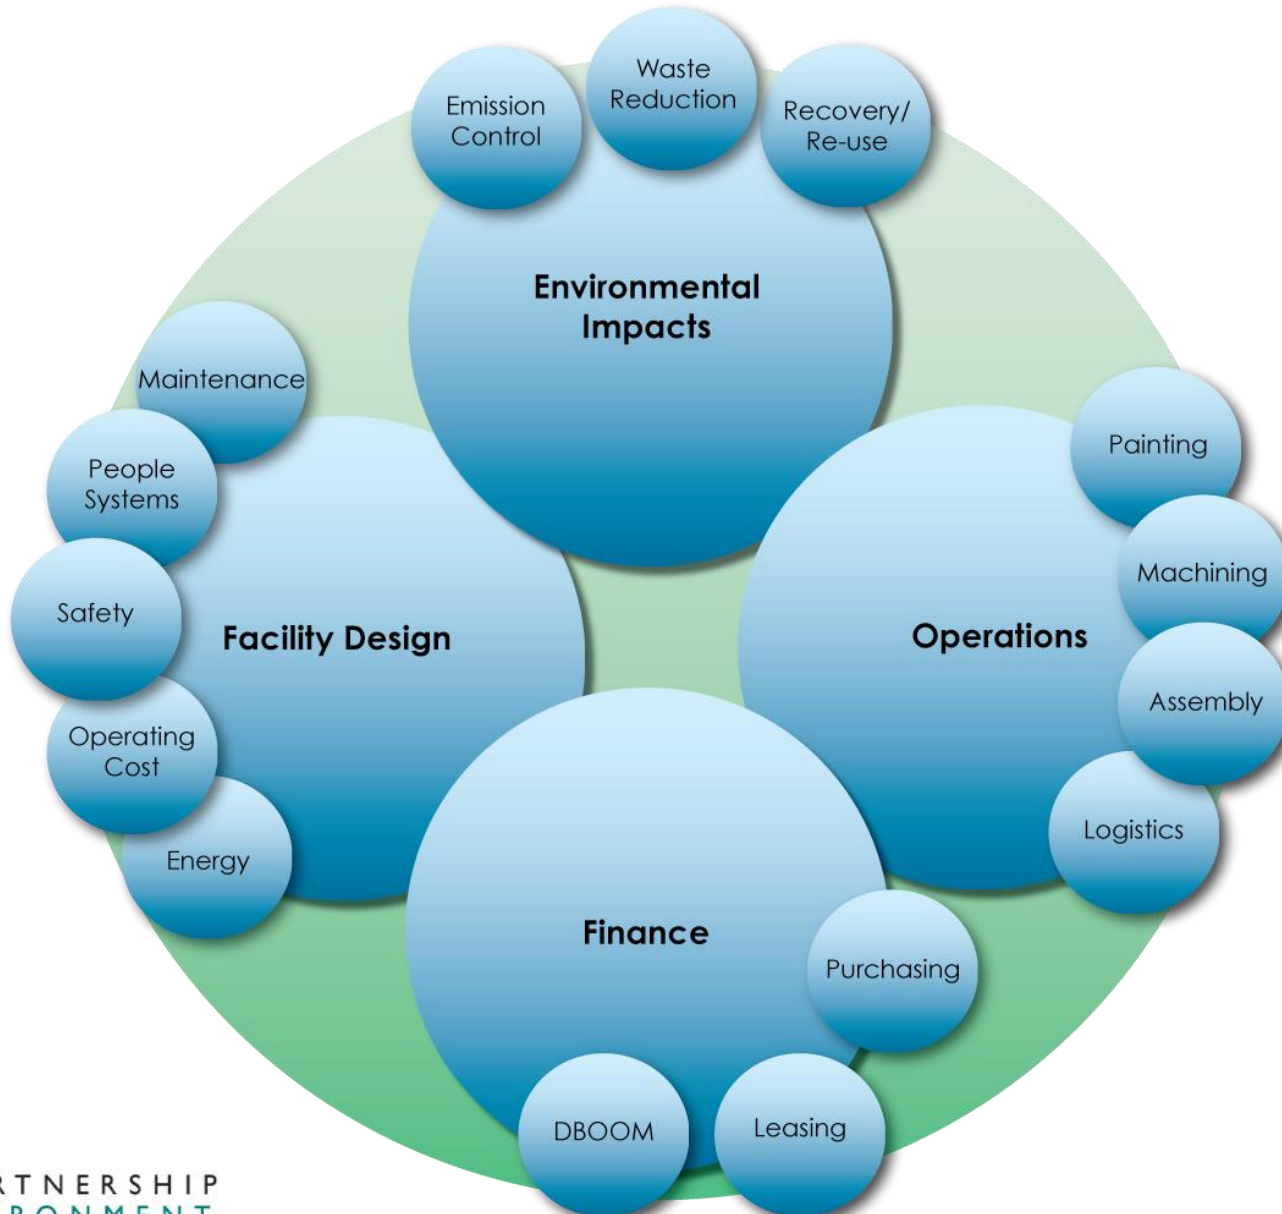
Emission Control

Waste Reduction

Recovery/ Re-use

Environmental Impacts

Maintenance

People Systems

Safety

Facility Design

Operating Cost

Energy

Painting

Machining

Operations

Assembly

Logistics

Finance

Purchasing

DBOOM

Leasing

RTNERSHIP
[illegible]RONMENT